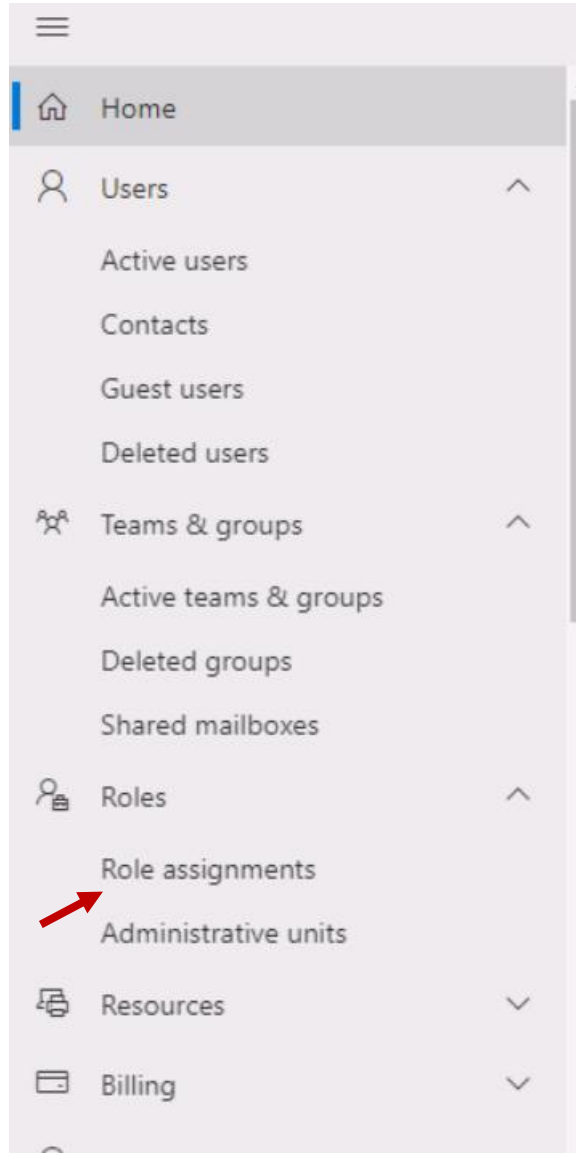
Home

Users

Active users

Contacts

Guest users

Deleted users

Teams & groups

Active teams & groups

Deleted groups

Shared mailboxes

Roles

Role assignments

Administrative units

Resources

Billing